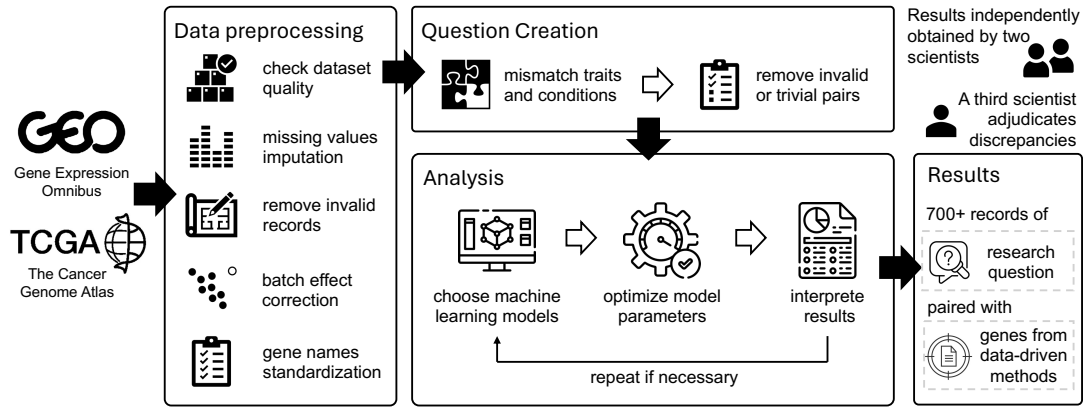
GEO
Gene Expression Omnibus

TCGA
The Cancer Genome Atlas

Data preprocessing

check dataset quality

missing values imputation

remove invalid records

batch effect correction

gene names standardization

Question Creation

mismatch traits and conditions

remove invalid or trivial pairs

Results independently obtained by two scientists

A third scientist adjudicates discrepancies

Analysis

choose machine learning models

optimize model parameters

interprete results

repeat if necessary

Results

700+ records of

research question

paired with

genes from data-driven methods